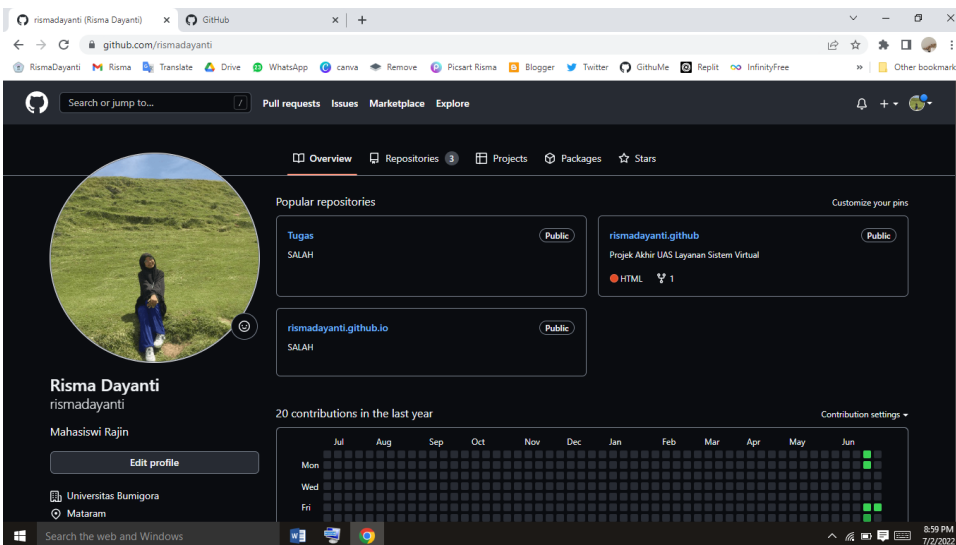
rismadayanti (Risma Dayanti) × GitHub × +

github.com/rismadayanti

RismaDayanti Risma Translate Drive WhatsApp canva Remove Picsart Risma Blogger Twitter GithuMe Replit InfinityFree » Other bookmark

Search or jump to... / Pull requests Issues Marketplace Explore

Overview Repositories 3 Projects Packages Stars

Popular repositories Customize your pins

Tugas Public
SALAH

rismadayanti.github Public
Projek Akhir UAS Layanan Sistem Virtual
HTML 1

rismadayanti.github.io Public
SALAH

Risma Dayanti
rismadayanti

Mahasiswi Rajin

Edit profile

Universitas Bumigora
Mataram

20 contributions in the last year Contribution settings

Jul Aug Sep Oct Nov Dec Jan Feb Mar Apr May Jun
Mon
Wed
Fri

Search the web and Windows

8:59 PM
7/2/2022